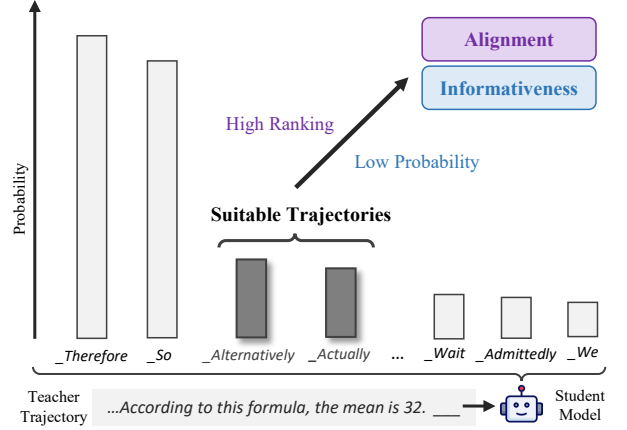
Alignment

Informativeness

High Ranking

Low Probability

Probability

Suitable Trajectories

_Therefore _So _Alternatively _Actually ... _Wait _Admittedly _We

Teacher Trajectory

...According to this formula, the mean is 32. ___

Student Model